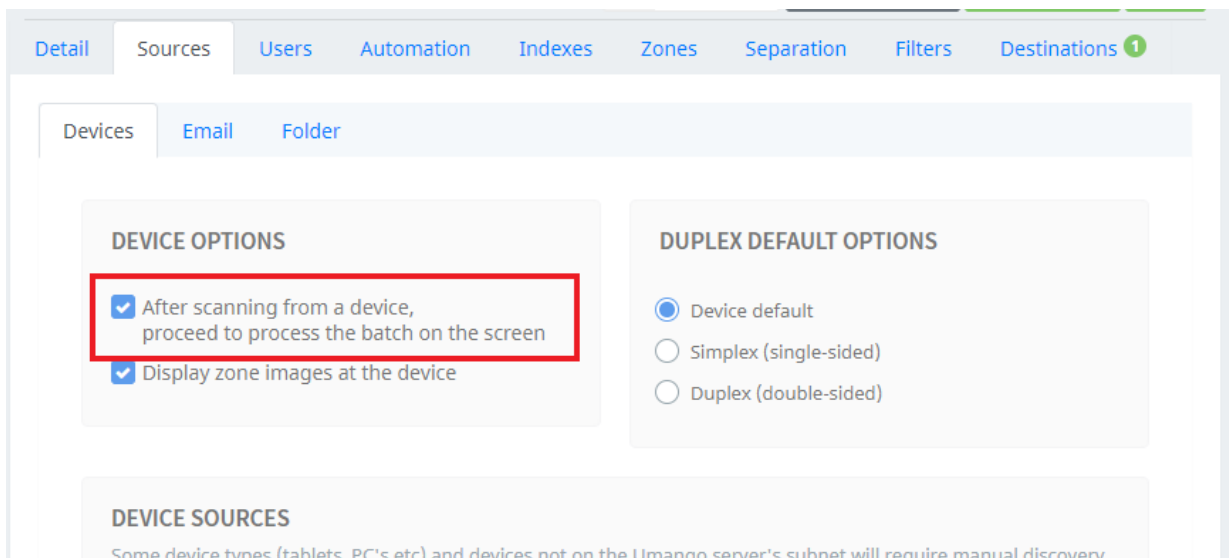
Detail Sources Users Automation Indexes Zones Separation Filters Destinations 1

Devices Email Folder

DEVICE OPTIONS

After scanning from a device, proceed to process the batch on the screen

Display zone images at the device

DUPLEX DEFAULT OPTIONS

Device default

Simplex (single-sided)

Duplex (double-sided)

DEVICE SOURCES

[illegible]